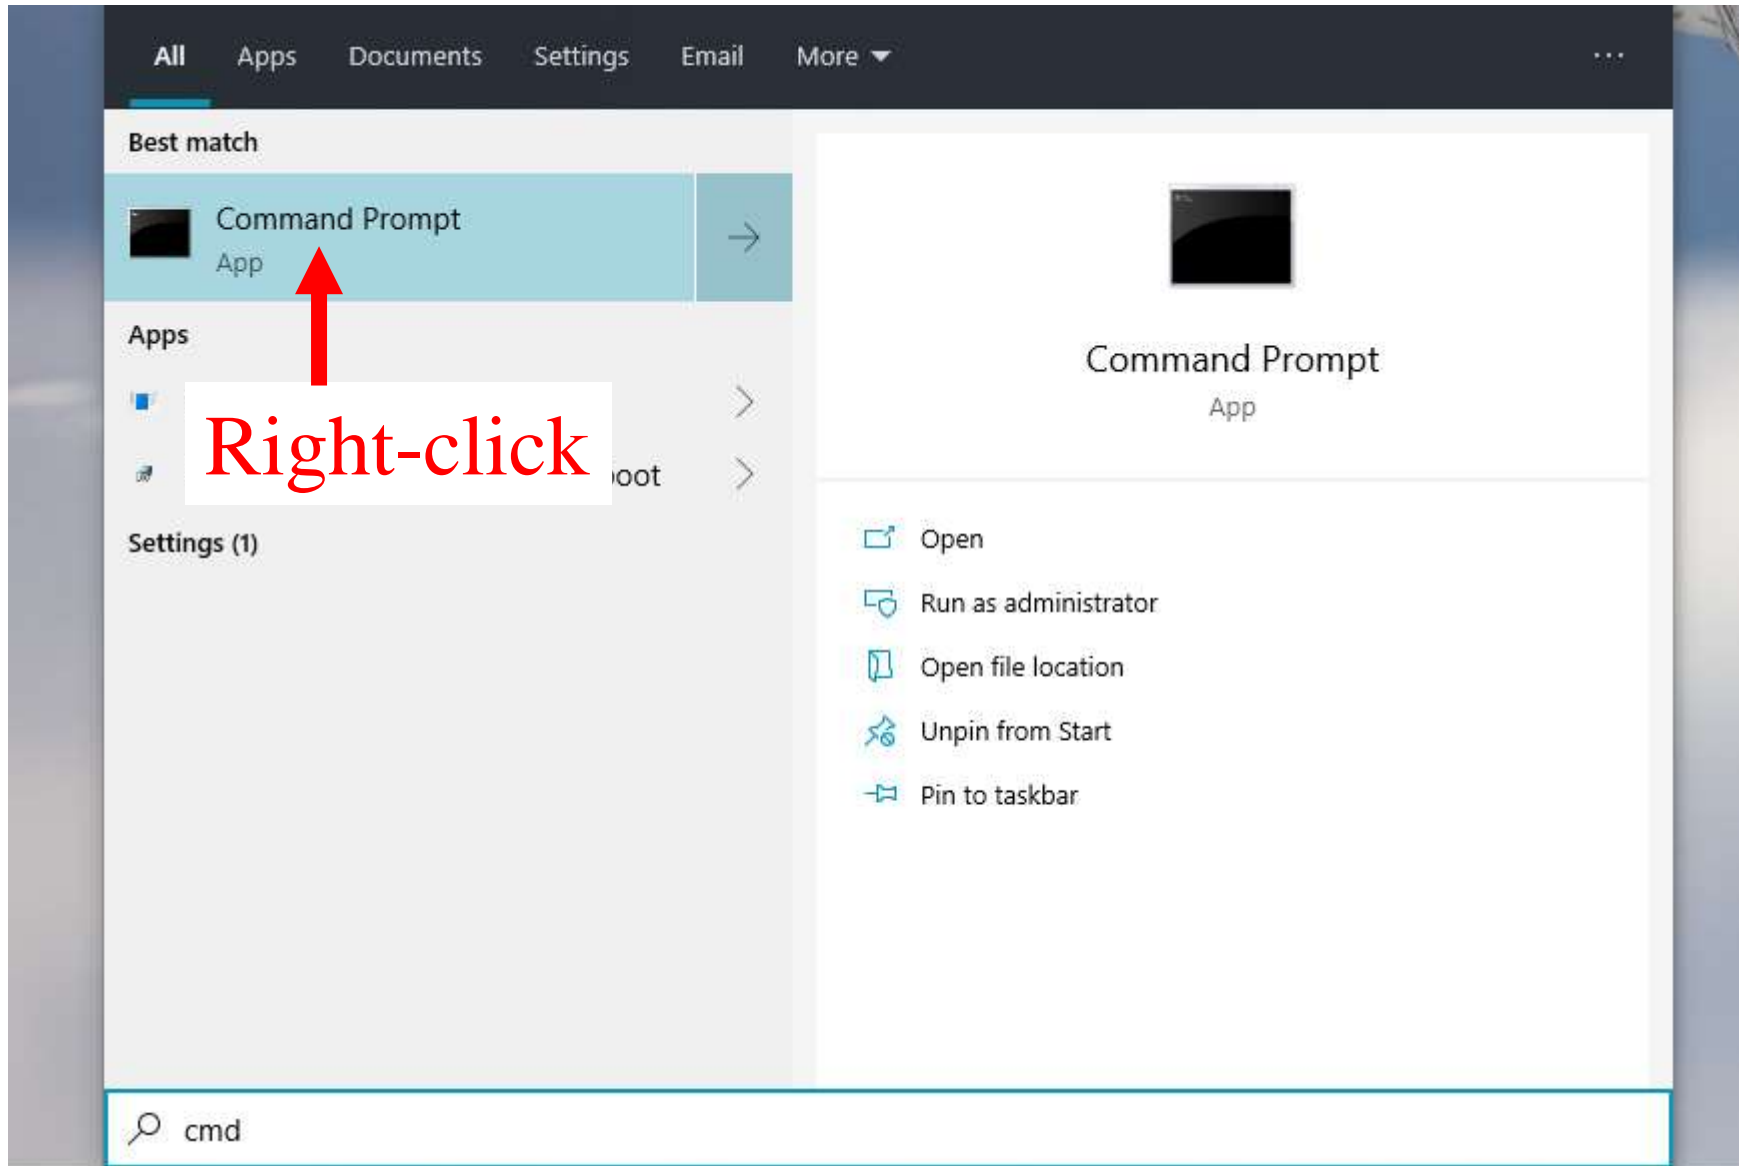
All Apps Documents Settings Email More ···

Best match

Command Prompt
App

Apps

Right-click

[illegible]oot

Settings (1)

Command Prompt
App

Open
Run as administrator
Open file location
Unpin from Start
Pin to taskbar

cmd